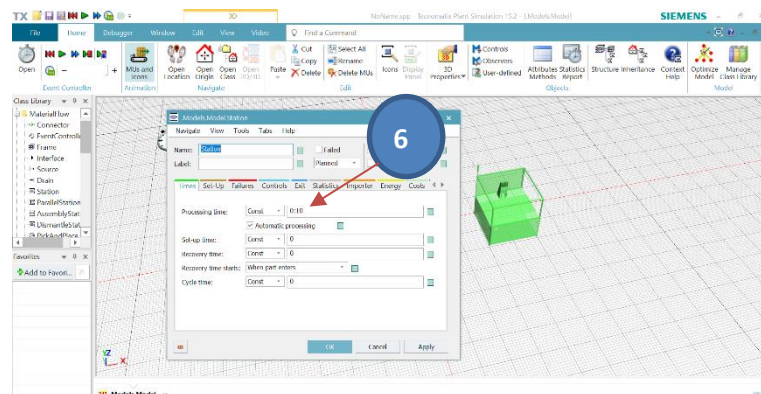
TX 3D NoName.spp - Tecnomatix Plant Simulation 15.2 - [.Models.Model] SIEMENS

File Home Debugger Window Edit View Video Find a Command

Open MUs and Icons Open Location Open Origin Open Class Open 2D/3D Paste Cut Copy Delete Select All Rename Delete MUs Icons Display Panel 3D Properties Controls Observers User-defined Attributes Methods Statistics Report Structure Inheritance Context Help Optimize Model Manage Class Library

Event Controller Animation Navigate Edit Objects Model

Class Library

MaterialFlow
Connector
EventControll
Frame
Interface
Source
Drain
Station
ParallelStation
AssemblyStat
DismantleStat
PickAndPlace

Favorites

Add to Favori...

.Models.Model.Station

Navigate View Tools Tabs Help

Name: Station
Label:
Failed
Planned

Times Set-Up Failures Controls Exit Statistics Importer Energy Costs

Processing time: Const 0:10
Automatic processing
Set-up time: Const 0
Recovery time: Const 0
Recovery time starts: When part enters
Cycle time: Const 0

OK Cancel Apply

6

.Models.Model